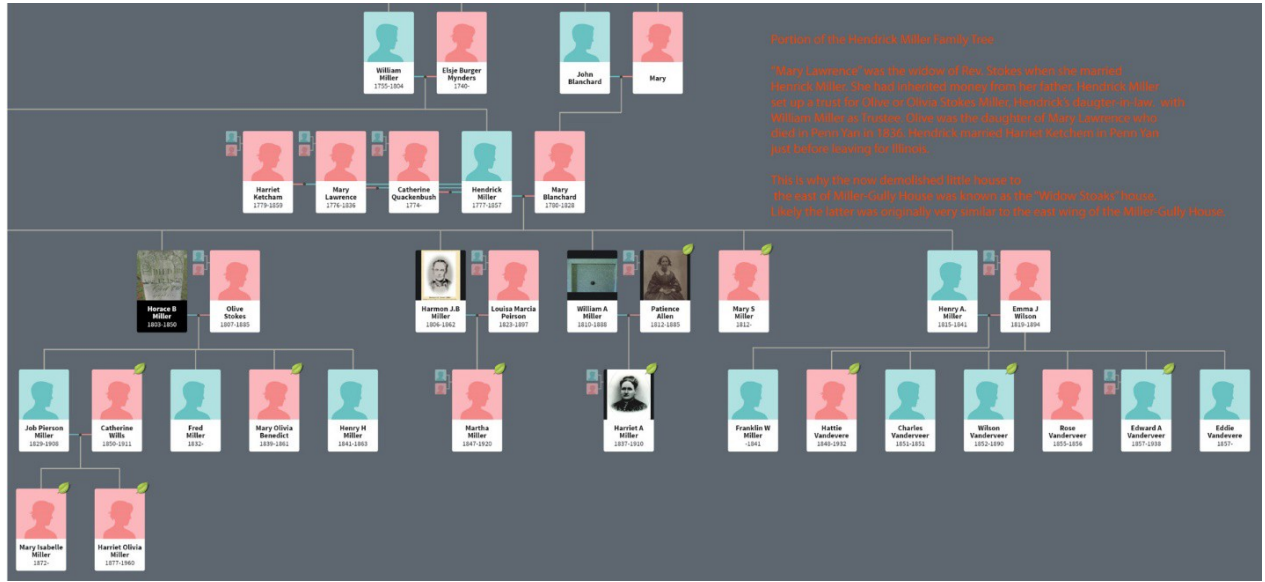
William Miller
1755-1804

Elsje Burger Mynders
1740-

John Blanchard

Mary

Portion of the Hendrick Miller Family Tree

"Mary Lawrence" was the widow of Rev. Stokes when she married Herrick Miller. She had inherited money from her father. Hendrick Miller set up a trust for Olive or Olivia Stokes Miller, Hendrick's daugter-in-law, with William Miller as Trustee. Olive was the daughter of Mary Lawrence who died in Penn Yan in 1836. Hendrick married Harriet Ketchem in Penn Yan just before leaving for Illinois.

This is why the now demolished little house to the east of Miller-Gully House was known as the "Widow Stoaks" house. Likely the latter was originally very similar to the east wing of the Miller-Gully House.

Harriet Ketcham
1779-1859

Mary Lawrence
1776-1836

Catherine Quackenbush
1774-

Hendrick Miller
1777-1857

Mary Blanchard
1780-1828

Horace B Miller
1803-1850

Olive Stokes
1807-1885

Harmon J.B Miller
1806-1862

Louisa Marcia Poirson
1823-1897

William A Miller
1810-1888

Patience Allen
1812-1885

Mary S Miller
1812-

Henry A. Miller
1815-1841

Emma J Wilson
1819-1894

Job Pierson Miller
1829-1908

Catherine Wills
1850-1911

Fred Miller
1832-

Mary Olivia Benedict
1839-1861

Henry H Miller
1841-1863

Martha Miller
1847-1920

Harriet A Miller
1837-1910

Franklin W Miller
-1841

Hattie Vandevere
1848-1932

Charles Vanderveer
1851-1851

Wilson Vanderveer
1852-1890

Rose Vanderveer
1855-1856

Edward A Vanderveer
1857-1959

Eddie Vandevere
1857-

Mary Isabelle Miller
1872-

Harriet Olivia Miller
1877-1960